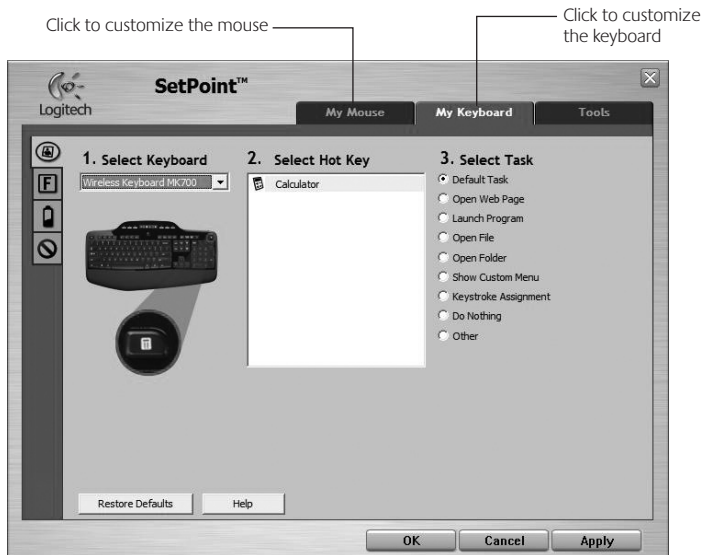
Click to customize the mouse

Click to customize the keyboard

Logitech

SetPoint™

My Mouse

My Keyboard

Tools

F

1. Select Keyboard

Wireless Keyboard MK700

2. Select Hot Key

Calculator

3. Select Task

Default Task

Open Web Page

Launch Program

Open File

Open Folder

Show Custom Menu

Keystroke Assignment

Do Nothing

Other

Restore Defaults

Help

OK

Cancel

Apply